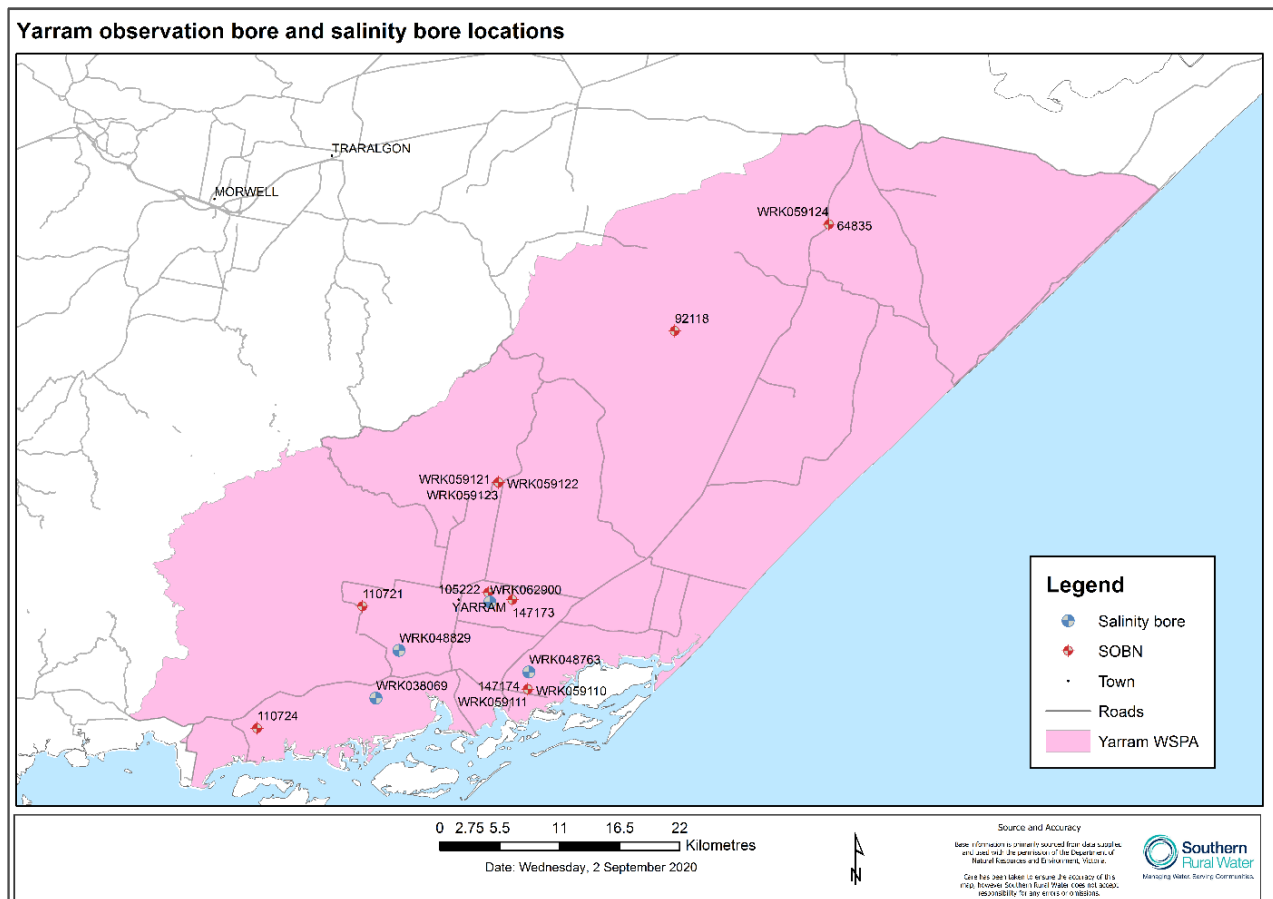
Yarram observation bore and salinity bore locations

TRARALGON
MORWELL
WRK059124
64835
92118
WRK059121
WRK059122
WRK059123
105222
WRK062900
YARRAM
147173
110721
WRK048829
WRK048763
147174
WRK059110
WRK059111
WRK038069
110724

Legend
Salinity bore
SOBN
Town
Roads
Yarram WSPA

0 2.75 5.5 11 16.5 22
Kilometres
Date: Wednesday, 2 September 2020

N

Source and Accuracy
Base information is primarily sourced from data supplies and used with the permission of the Department of Natural Resources and Environment, Victoria.
Care has been taken to ensure the accuracy of this map, however Southern Rural Water does not accept responsibility for any errors or omissions.

Southern Rural Water
Managing Water. Serving Communities.